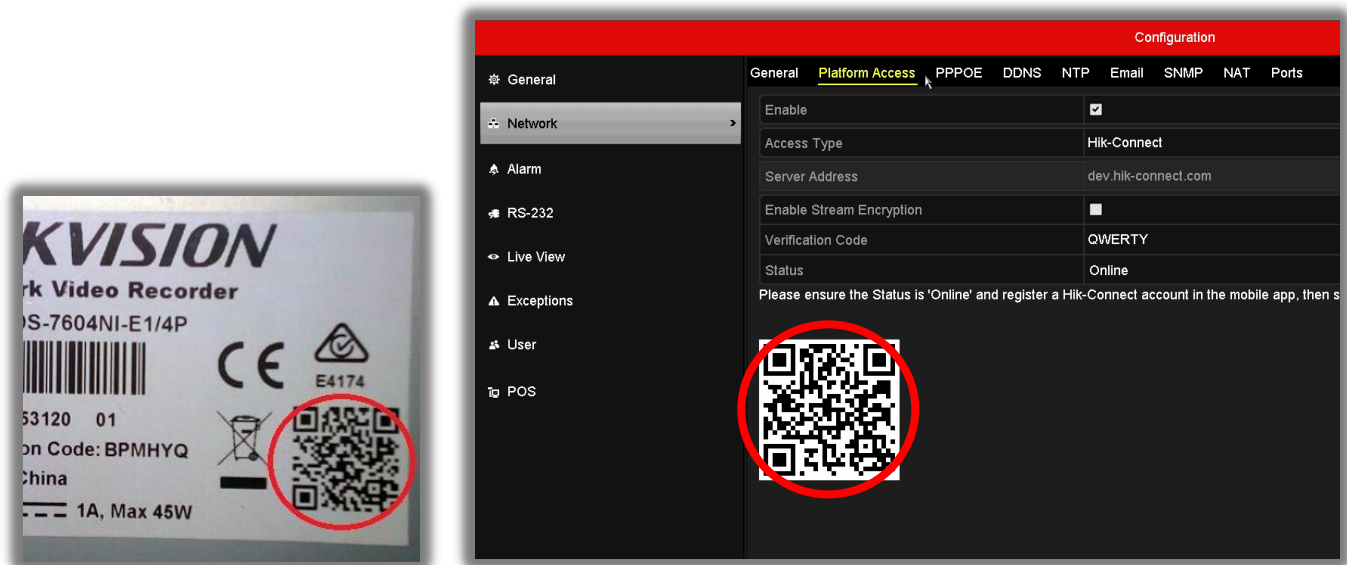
KVISION
rk Video Recorder
DS-7604NI-E1/4P
CE
E4174
53120 01
on Code: BPMHYQ
China
1A, Max 45W

Configuration

General
Network
Alarm
RS-232
Live View
Exceptions
User
POS

General Platform Access PPPOE DDNS NTP Email SNMP NAT Ports

| Enable | ☑ |
|---|---|
| Access Type | Hik-Connect |
| Server Address | dev.hik-connect.com |
| Enable Stream Encryption | ☐ |
| Verification Code | QWERTY |
| Status | Online |

Please ensure the Status is 'Online' and register a Hik-Connect account in the mobile app, then s